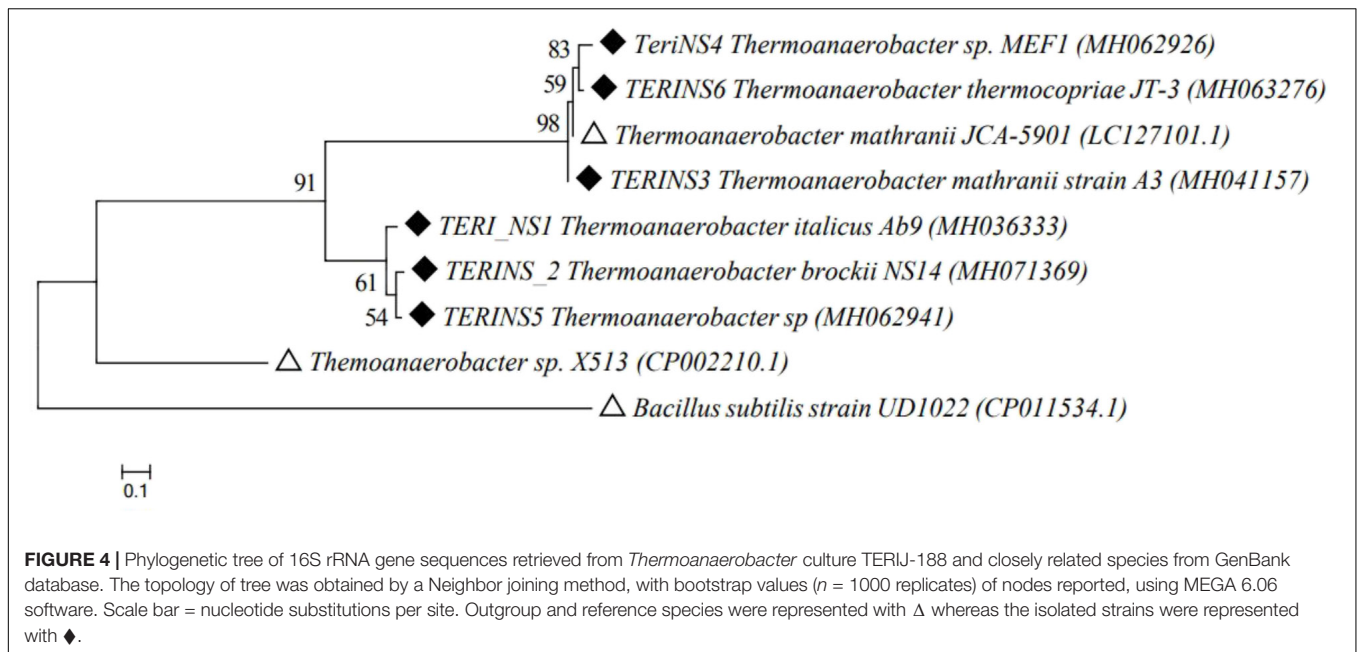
83 ◆ TeriNS4 Thermoanaerobacter sp. MEF1 (MH062926)

59 ◆ TERINS6 Thermoanaerobacter thermocopriae JT-3 (MH063276)

98 △ Thermoanaerobacter mathranii JCA-5901 (LC127101.1)

91

◆ TERINS3 Thermoanaerobacter mathranii strain A3 (MH041157)

◆ TERI_NS1 Thermoanaerobacter italicus Ab9 (MH036333)

61 ◆ TERINS_2 Thermoanaerobacter brockii NS14 (MH071369)

54 ◆ TERINS5 Thermoanaerobacter sp (MH062941)

△ Themoanaerobacter sp. X513 (CP002210.1)

△ Bacillus subtilis strain UD1022 (CP011534.1)

0.1

**FIGURE 4 |** Phylogenetic tree of 16S rRNA gene sequences retrieved from *Thermoanaerobacter* culture TERIJ-188 and closely related species from GenBank database. The topology of tree was obtained by a Neighbor joining method, with bootstrap values ($n = 1000$ replicates) of nodes reported, using MEGA 6.06 software. Scale bar = nucleotide substitutions per site. Outgroup and reference species were represented with $\Delta$ whereas the isolated strains were represented with ◆.